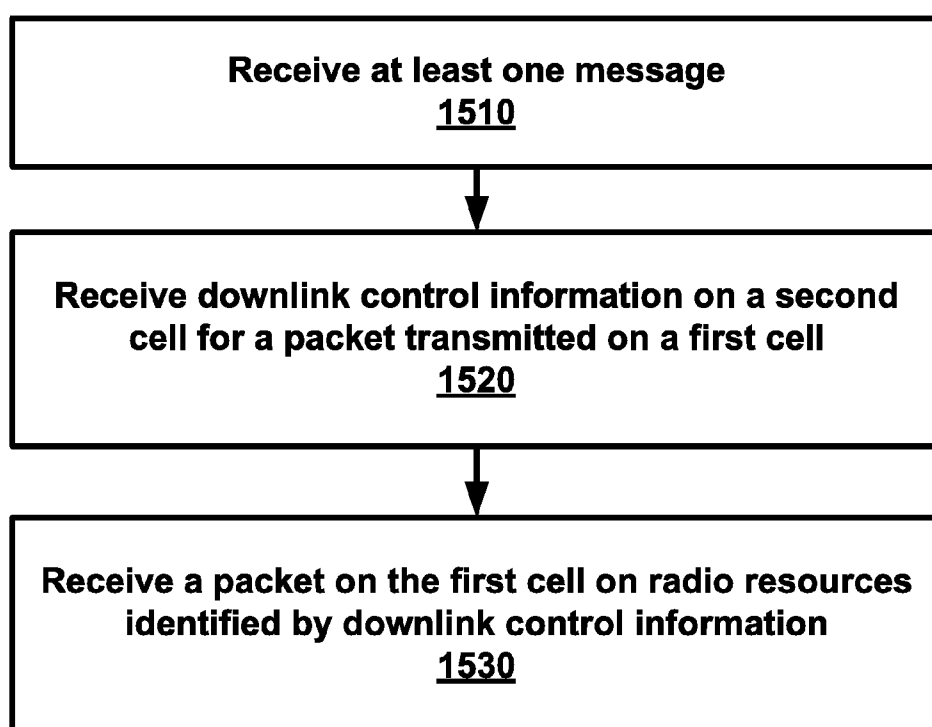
Receive at least one message
1510

Receive downlink control information on a second cell for a packet transmitted on a first cell
1520

Receive a packet on the first cell on radio resources identified by downlink control information
1530